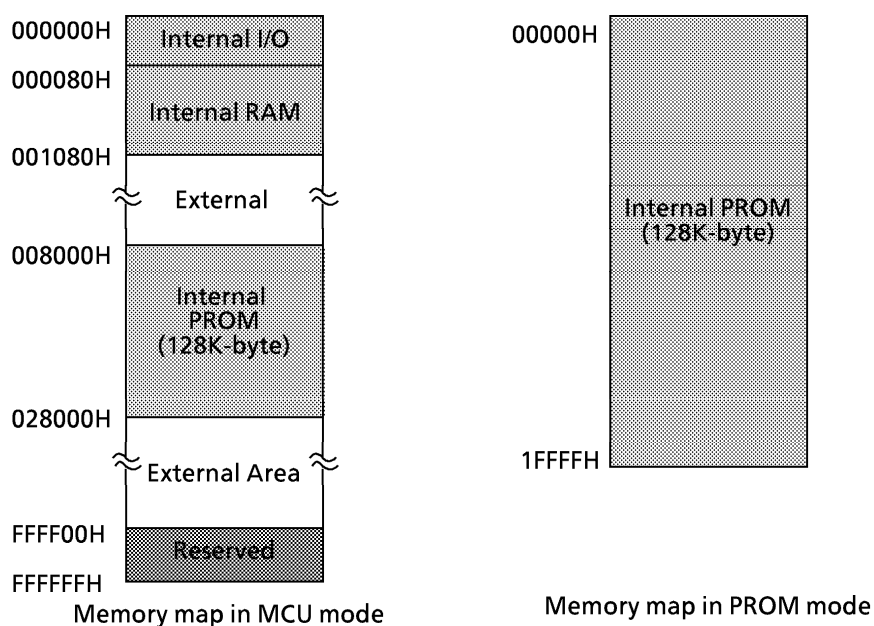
000000H
Internal I/O
000080H
Internal RAM
001080H
External
008000H
Internal PROM (128K-byte)
028000H
External Area
FFFF00H
Reserved
FFFFFFH
Memory map in MCU mode

00000H
Internal PROM (128K-byte)
1FFFFH
Memory map in PROM mode